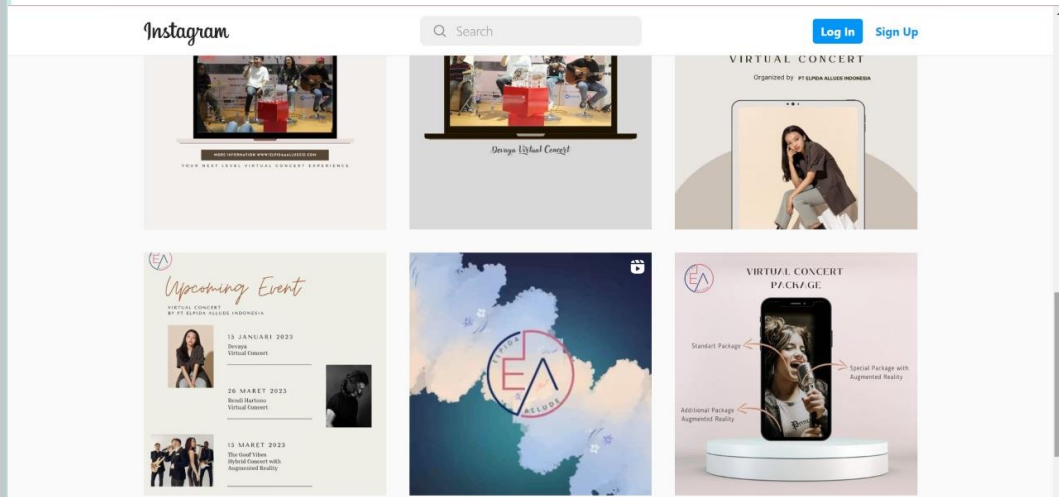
Instagram

Search

Log In Sign Up

MORE INFORMATION WWW.ELPIDAALLUDE.COM

YOUR NEXT LEVEL VIRTUAL CONCERT EXPERIENCE

Devaya Virtual Concert

VIRTUAL CONCERT

Organized by PT ELPIDA ALLUDE INDONESIA

EA

Upcoming Event

VIRTUAL CONCERT BY PT ELPIDA ALLUDE INDONESIA

15 JANUARI 2023
Devaya
Virtual Concert

26 MARET 2023
Rendi Hartono
Virtual Concert

15 MARET 2023
The Good Vibes
Hybrid Concert with Augmented Reality

ELPIDA
EA
ALLUDE

EA

VIRTUAL CONCERT PACKAGE

Standart Package

Special Package with Augmented Reality

Additional Package Augmented Reality